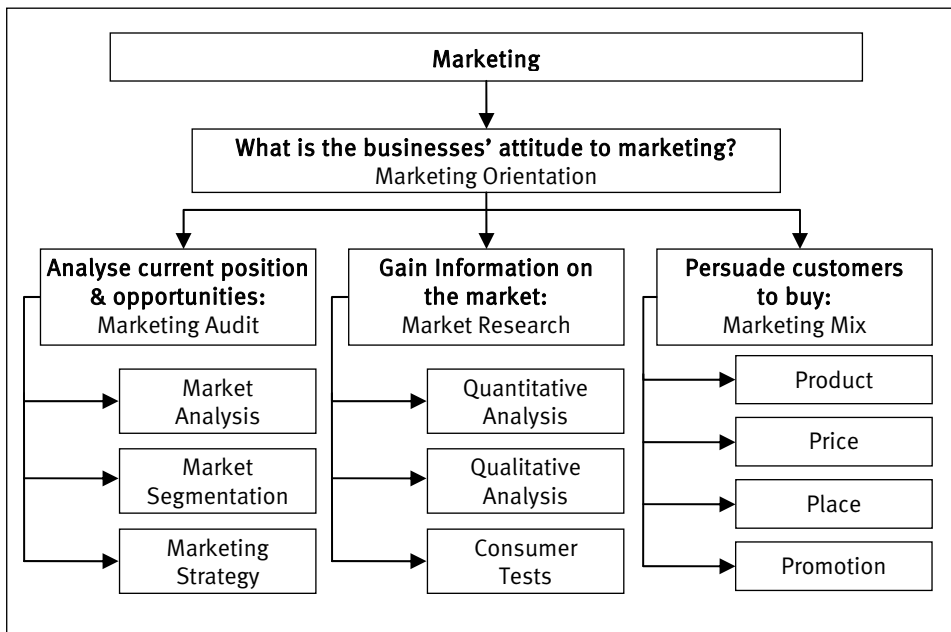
Marketing

What is the businesses' attitude to marketing?
Marketing Orientation

Analyse current position & opportunities:
Marketing Audit

Market Analysis

Market Segmentation

Marketing Strategy

Gain Information on the market:
Market Research

Quantitative Analysis

Qualitative Analysis

Consumer Tests

Persuade customers to buy:
Marketing Mix

Product

Price

Place

Promotion